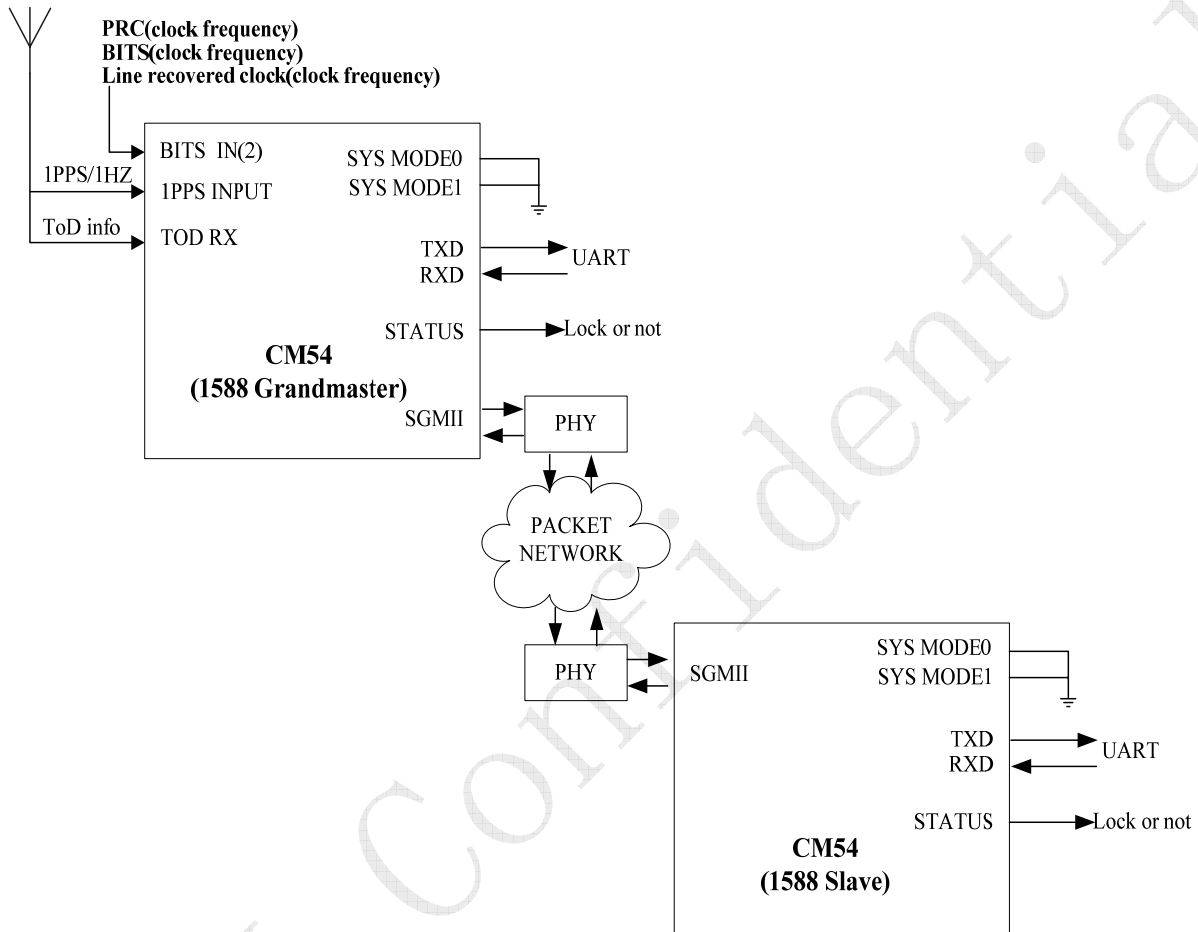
PRC(clock frequency)
BITS(clock frequency)
Line recovered clock(clock frequency)

BITS IN(2)
1PPS/1HZ
1PPS INPUT
ToD info
TOD RX
SYS MODE0
SYS MODE1
TXD
RXD
UART
STATUS
Lock or not
CM54
(1588 Grandmaster)
SGMII
PHY

PACKET
NETWORK

PHY
SGMII
SYS MODE0
SYS MODE1
TXD
RXD
UART
STATUS
Lock or not
CM54
(1588 Slave)

Confidential